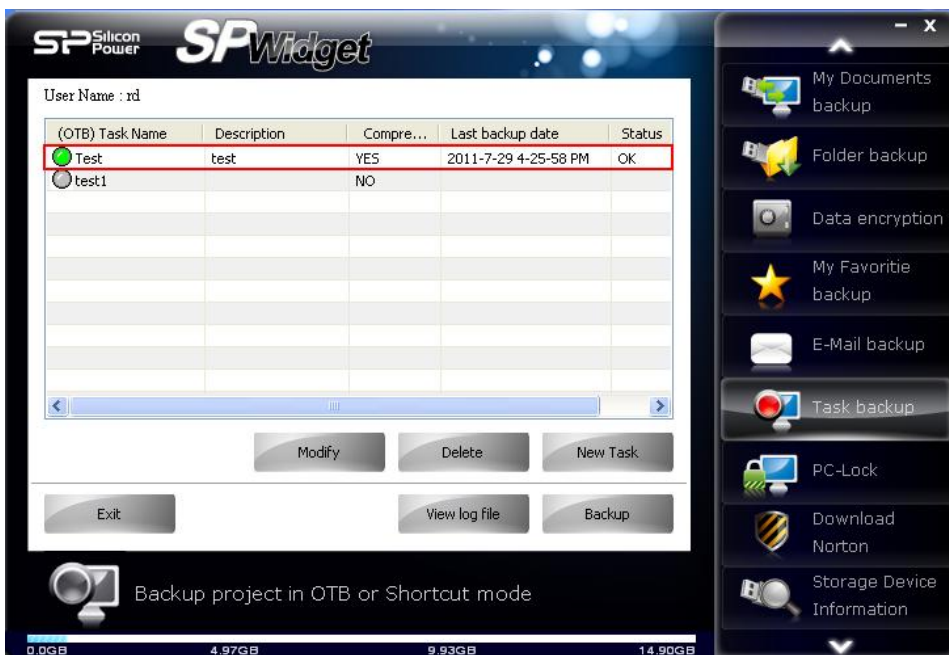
SP Silicon Power SPWidget

User Name : rd

| (OTB) Task Name | Description | Compre... | Last backup date | Status |
|---|---|---|---|---|
| Test | test | YES | 2011-7-29 4-25-58 PM | OK |
| test1 | | NO | | |

Modify Delete New Task

Exit View log file Backup

Backup project in OTB or Shortcut mode

0.0GB 4.97GB 9.93GB 14.90GB

- x

My Documents backup

Folder backup

Data encryption

My Favoritie backup

E-Mail backup

Task backup

PC-Lock

Download Norton

Storage Device Information